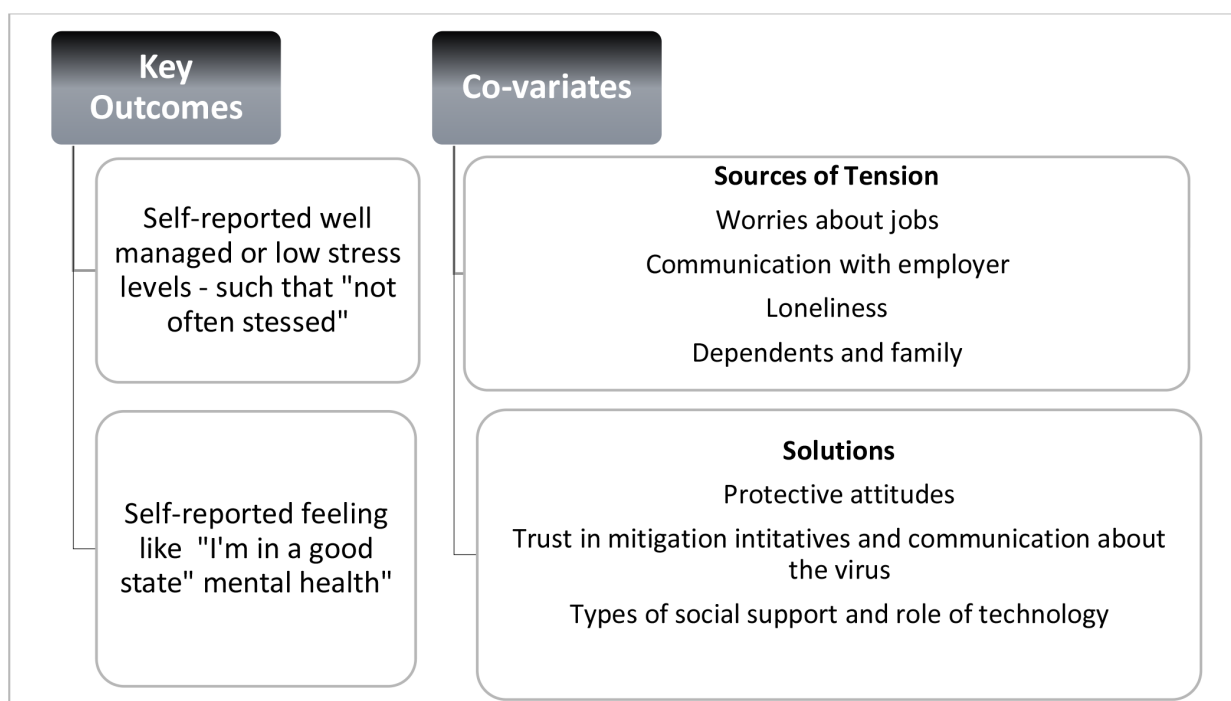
Key Outcomes

Self-reported well managed or low stress levels - such that "not often stessed"

Self-reported feeling like "I'm in a good state" mental health"

Co-variates

**Sources of Tension**

Worries about jobs

Communication with employer

Loneliness

Dependents and family

**Solutions**

Protective attitudes

Trust in mitigation intitatives and communication about the virus

Types of social support and role of technology